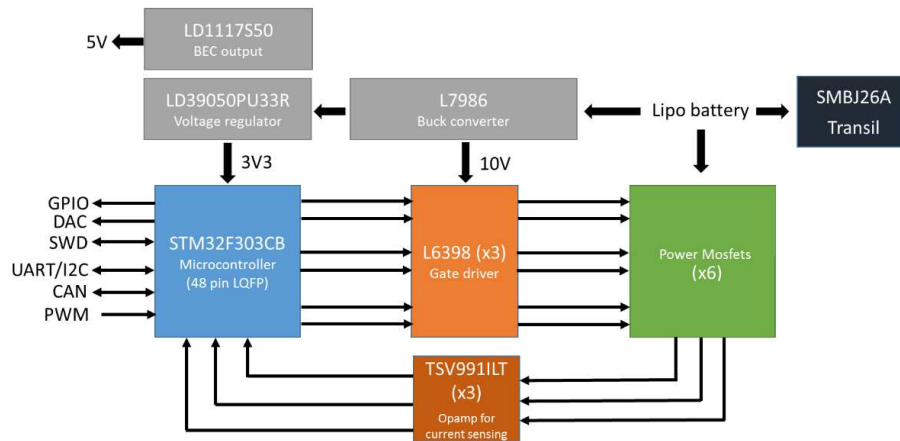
5V

LD1117S50
BEC output

LD39050PU33R
Voltage regulator

L7986
Buck converter

Lipo battery

SMBJ26A
Transil

3V3

10V

GPIO
DAC
SWD
UART/I2C
CAN
PWM

STM32F303CB
Microcontroller
(48 pin LQFP)

L6398 (x3)
Gate driver

Power Mosfets
(x6)

TSV991ILT
(x3)
Opamp for
current sensing